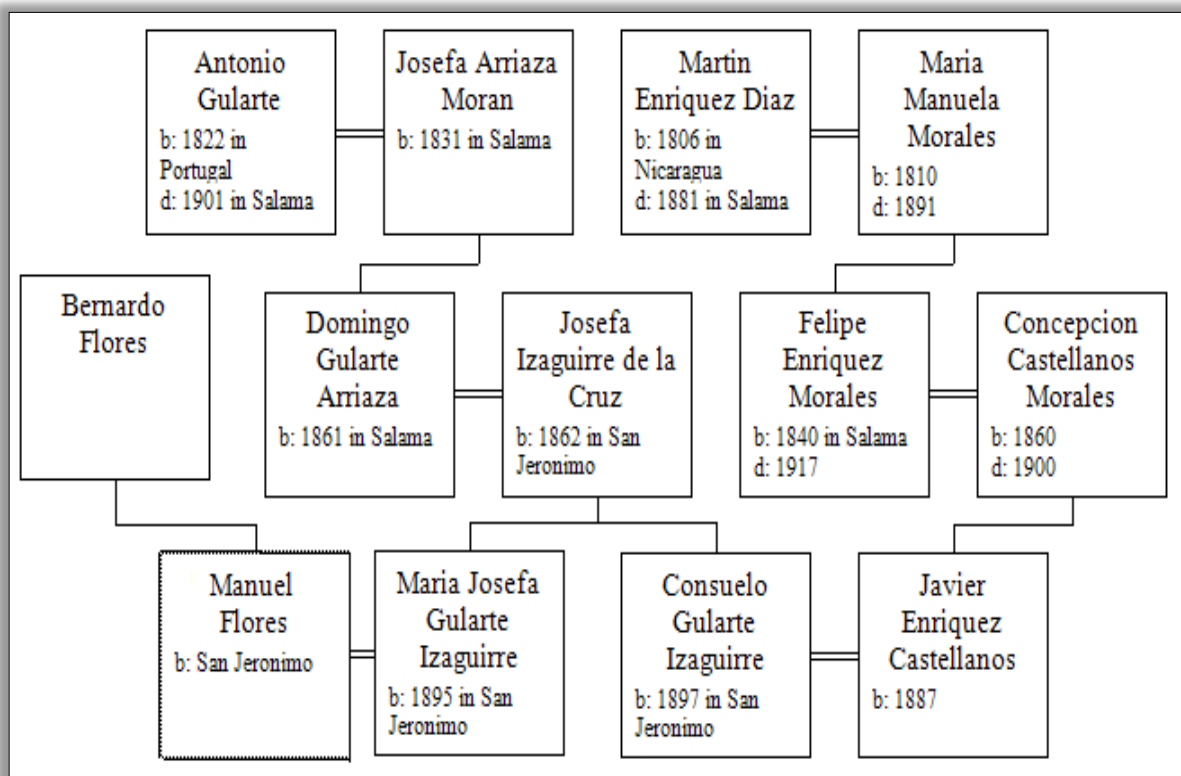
Antonio Gularte
b: 1822 in Portugal
d: 1901 in Salama

Josefa Arriaza Moran
b: 1831 in Salama

Martin Enriquez Diaz
b: 1806 in Nicaragua
d: 1881 in Salama

Maria Manuela Morales
b: 1810
d: 1891

Bernardo Flores

Domingo Gularte Arriaza
b: 1861 in Salama

Josefa Izaguirre de la Cruz
b: 1862 in San Jeronimo

Felipe Enriquez Morales
b: 1840 in Salama
d: 1917

Concepcion Castellanos Morales
b: 1860
d: 1900

Manuel Flores
b: San Jeronimo

Maria Josefa Gularte Izaguirre
b: 1895 in San Jeronimo

Consuelo Gularte Izaguirre
b: 1897 in San Jeronimo

Javier Enriquez Castellanos
b: 1887